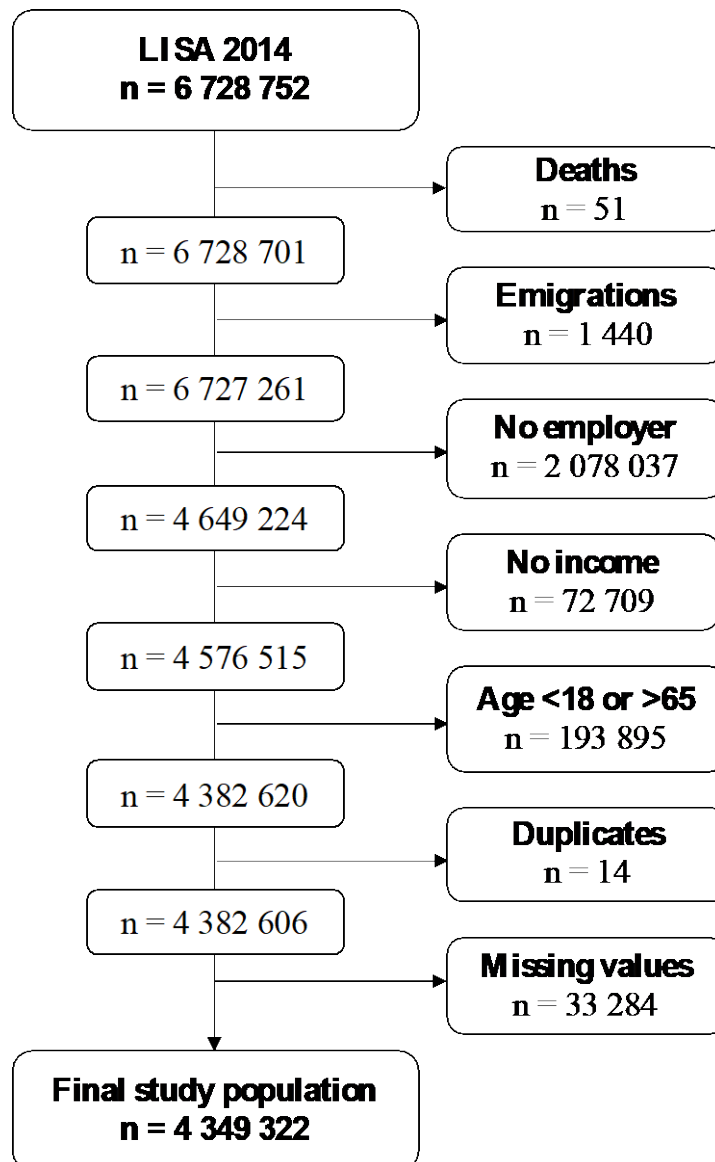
LISA 2014
n = 6 728 752

Deaths
n = 51

n = 6 728 701

Emigrations
n = 1 440

n = 6 727 261

No employer
n = 2 078 037

n = 4 649 224

No income
n = 72 709

n = 4 576 515

Age <18 or >65
n = 193 895

n = 4 382 620

Duplicates
n = 14

n = 4 382 606

Missing values
n = 33 284

Final study population
n = 4 349 322